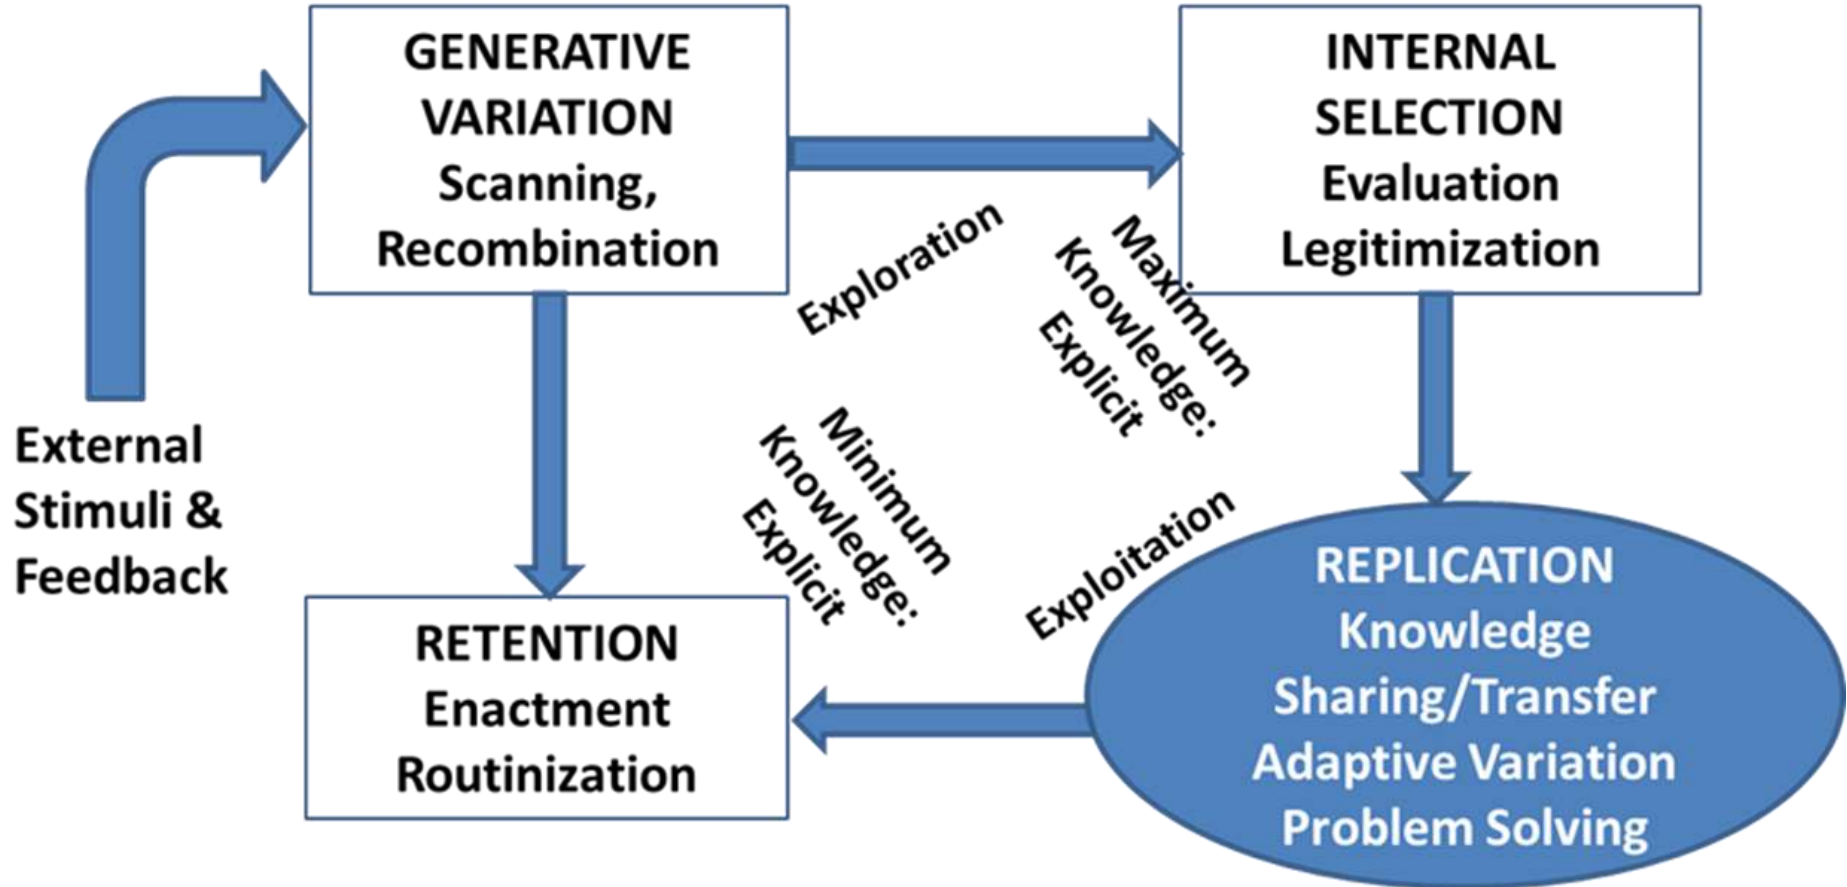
GENERATIVE VARIATION
Scanning, Recombination

INTERNAL SELECTION
Evaluation
Legitimization

External Stimuli & Feedback

Exploration

Maximum Knowledge: Explicit

Minimum Knowledge: Explicit

Exploitation

REPLICATION
Knowledge Sharing/Transfer
Adaptive Variation
Problem Solving

RETENTION
Enactment
Routinization